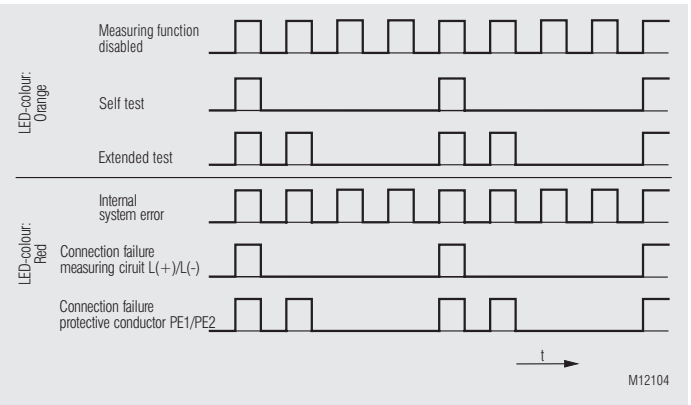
LED-colour: Orange

Measuring function disabled

Self test

Extended test

LED-colour: Red

Internal system error

Connection failure measuring ciruit L(+)/L(-)

Connection failure protective conductor PE1/PE2

t

M12104